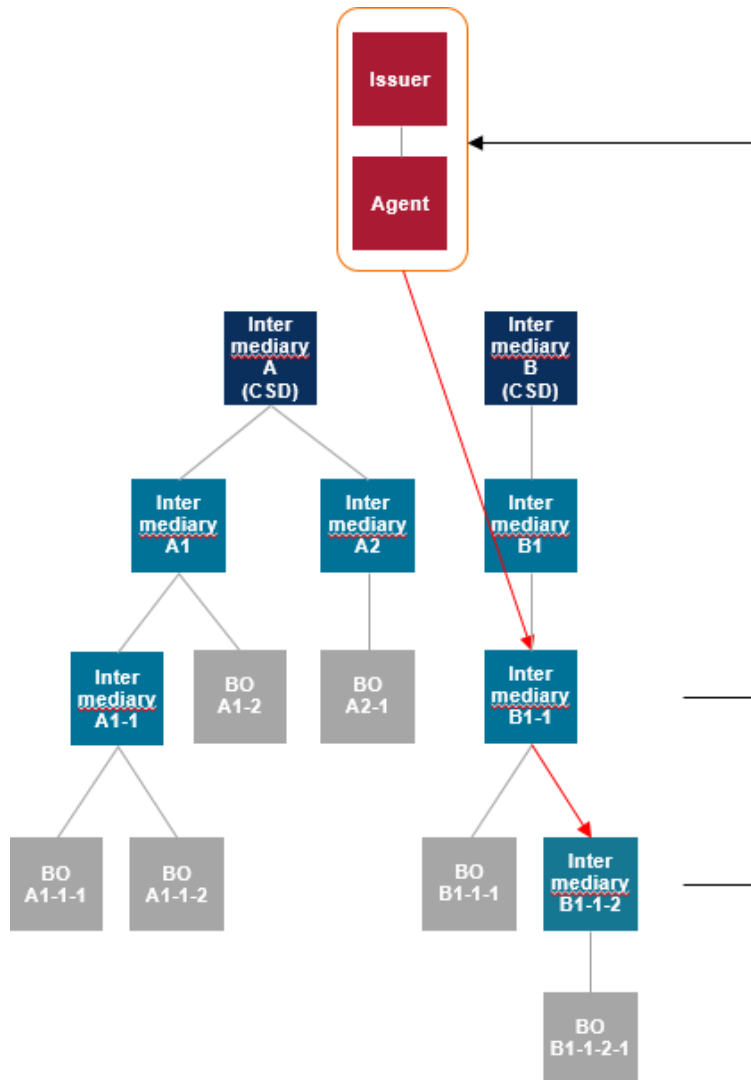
Issuer

Agent

Inter mediary A (CSD)

Inter mediary B (CSD)

Inter mediary A1

Inter mediary A2

Inter mediary B1

Inter mediary A1-1

BO A1-2

BO A2-1

Inter mediary B1-1

BO A1-1-1

BO A1-1-2

BO B1-1-1

Inter mediary B1-1-2

BO B1-1-2-1